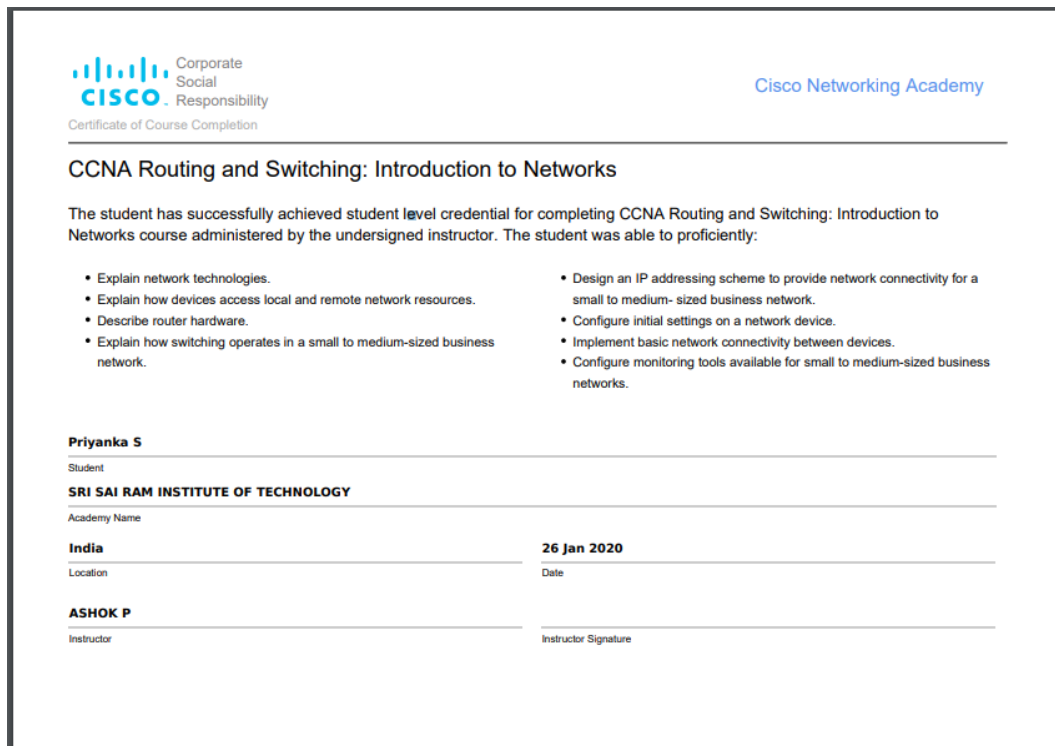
CISCO Corporate Social Responsibility

Certificate of Course Completion

Cisco Networking Academy

CCNA Routing and Switching: Introduction to Networks

The student has successfully achieved student level credential for completing CCNA Routing and Switching: Introduction to Networks course administered by the undersigned instructor. The student was able to proficiently:

- Explain network technologies.
- Explain how devices access local and remote network resources.
- Describe router hardware.
- Explain how switching operates in a small to medium-sized business network.

- Design an IP addressing scheme to provide network connectivity for a small to medium- sized business network.
- Configure initial settings on a network device.
- Implement basic network connectivity between devices.
- Configure monitoring tools available for small to medium-sized business networks.

Priyanka S
Student

SRI SAI RAM INSTITUTE OF TECHNOLOGY
Academy Name

India
Location

26 Jan 2020
Date

ASHOK P
Instructor

Instructor Signature